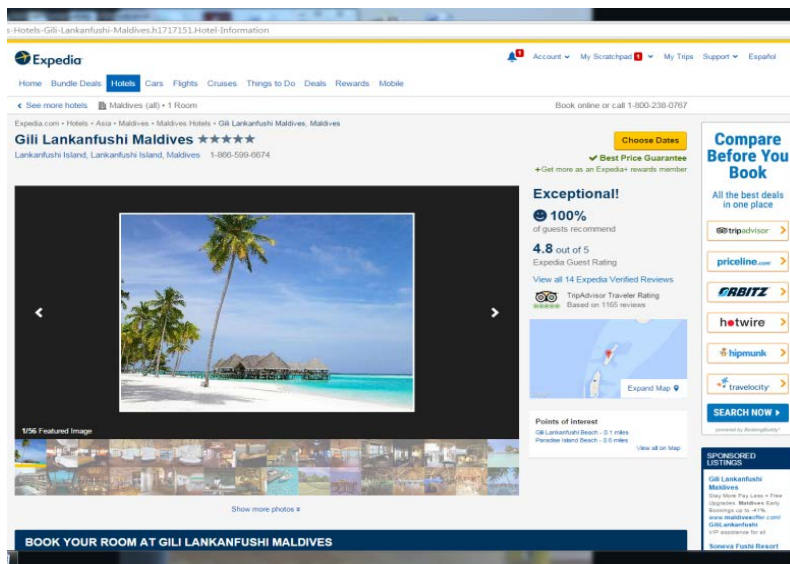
s-Hotels-Gili-Lankanfushi-Maldives.h1717151.Hotel-Information

Expedia

Account | My Scratchpad | My Trips | Support | Español

Home | Bundle Deals | Hotels | Cars | Flights | Cruises | Things to Do | Deals | Rewards | Mobile

See more hotels | Maldives (all) • 1 Room

Book online or call 1-800-238-0767

Expedia.com • Hotels • Asia • Maldives • Maldives Hotels • Gili Lankanfushi Maldives, Maldives

Gili Lankanfushi Maldives ★★★★★

Lankanfushi Island, Lankanfushi Island, Maldives 1-866-599-6674

Choose Dates

Best Price Guarantee

+Get more as an Expedia+ rewards member

1/56 Featured Image

Exceptional!

100%
of guests recommend

4.8 out of 5
Expedia Guest Rating

View all 14 Expedia Verified Reviews

TripAdvisor Traveler Rating
Based on 1165 reviews

Expand Map

Points of interest
Gili Lankanfushi Beach - 0.1 miles
Paradise Island Beach - 0.6 miles
View all on Map

Compare Before You Book

All the best deals in one place

tripadvisor
priceline.com
ORBITZ
hotwire
hipmunk
travelocity

SEARCH NOW

powered by BookingBuddy

SPONSORED LISTINGS

Gili Lankanfushi Maldives
Stay More Pay Less + Free Upgrades. Maldives Early Bookings up to -41%
www.maldivesoffer.com/GiliLankanfushi
VIP assistance for all

Soneva Fushi Resort

Show more photos

BOOK YOUR ROOM AT GILI LANKANFUSHI MALDIVES